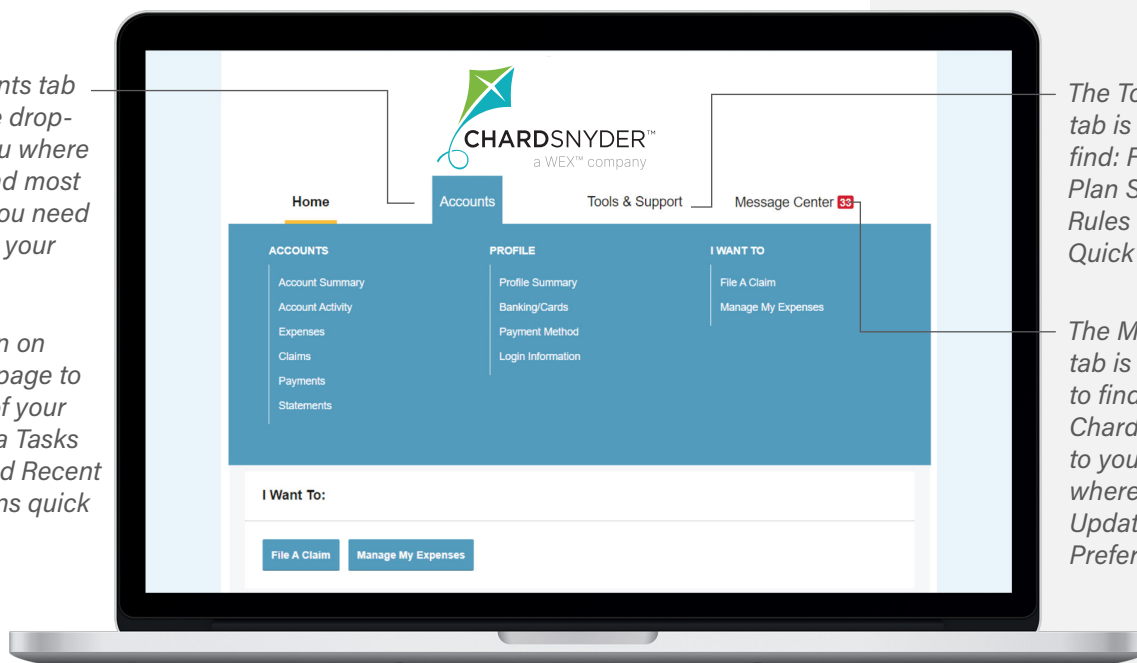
nts tab
e drop-
u where
d most
ou need
your

n on
page to
f your
a Tasks
d Recent
ns quick

CHARDSNYDER™
a WEX™ company

Home
Accounts
Tools & Support
Message Center 33

ACCOUNTS
Account Summary
Account Activity
Expenses
Claims
Payments
Statements

PROFILE
Profile Summary
Banking/Cards
Payment Method
Login Information

I WANT TO
File A Claim
Manage My Expenses

I Want To:

File A Claim
Manage My Expenses

The To
tab is
find: F
Plan S
Rules
Quick

The M
tab is
to find
Chard
to you
where
Updat
Prefer